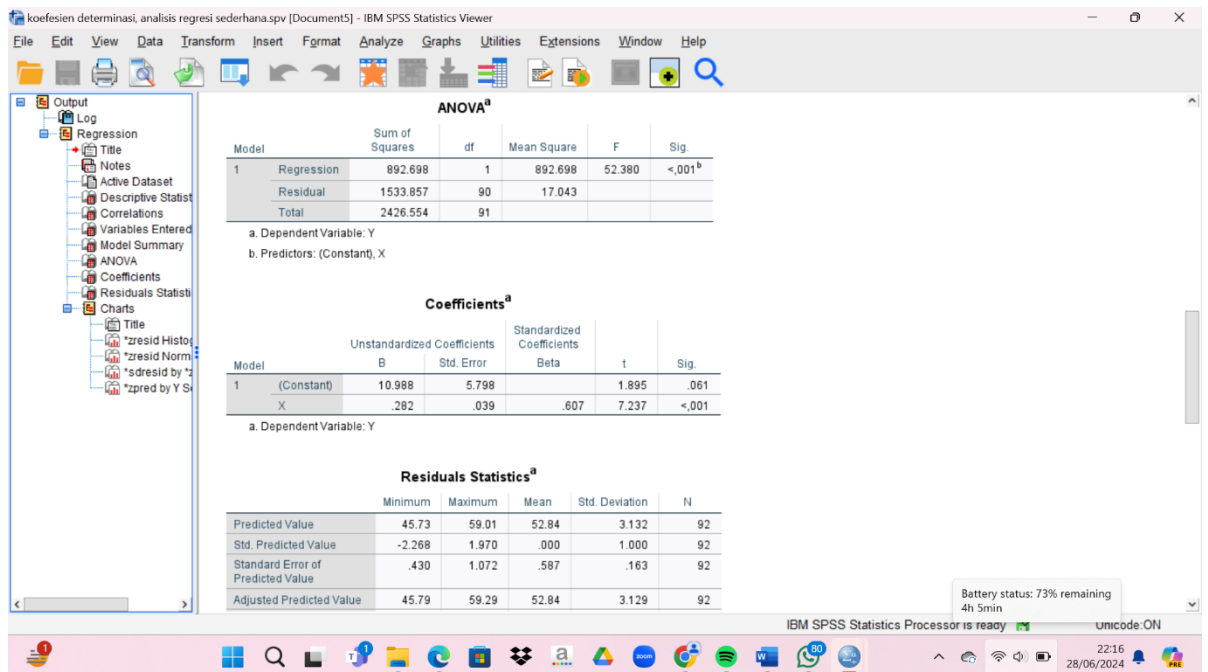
koefesien determinasi, analisis regresi sederhana.spv [Document5] - IBM SPSS Statistics Viewer

File Edit View Data Transform Insert Format Analyze Graphs Utilities Extensions Window Help

Output
Log
Regression
Title
Notes
Active Dataset
Descriptive Statist
Correlations
Variables Entered
Model Summary
ANOVA
Coefficients
Residuals Statisti
Charts
Title
*zresid Histog
*zresid Norm
*sdresid by *z
*zpred by Y S

ANOVA$^a$

| Model | | Sum of Squares | df | Mean Square | F | Sig. |
|---|---|---|---|---|---|---|
| 1 | Regression | 892.698 | 1 | 892.698 | 52.380 | <,001$^b$ |
| | Residual | 1533.857 | 90 | 17.043 | | |
| | Total | 2426.554 | 91 | | | |

a. Dependent Variable: Y
b. Predictors: (Constant), X

Coefficients$^a$

| Model | | Unstandardized Coefficients B | Std. Error | Standardized Coefficients Beta | t | Sig. |
|---|---|---|---|---|---|---|
| 1 | (Constant) | 10.988 | 5.798 | | 1.895 | .061 |
| | X | .282 | .039 | .607 | 7.237 | <,001 |

a. Dependent Variable: Y

Residuals Statistics$^a$

| | Minimum | Maximum | Mean | Std. Deviation | N |
|---|---|---|---|---|---|
| Predicted Value | 45.73 | 59.01 | 52.84 | 3.132 | 92 |
| Std. Predicted Value | -2.268 | 1.970 | .000 | 1.000 | 92 |
| Standard Error of Predicted Value | .430 | 1.072 | .587 | .163 | 92 |
| Adjusted Predicted Value | 45.79 | 59.29 | 52.84 | 3.129 | 92 |

Battery status: 73% remaining
4h 5min

IBM SPSS Statistics Processor is ready
Unicode:ON

22:16
28/06/2024